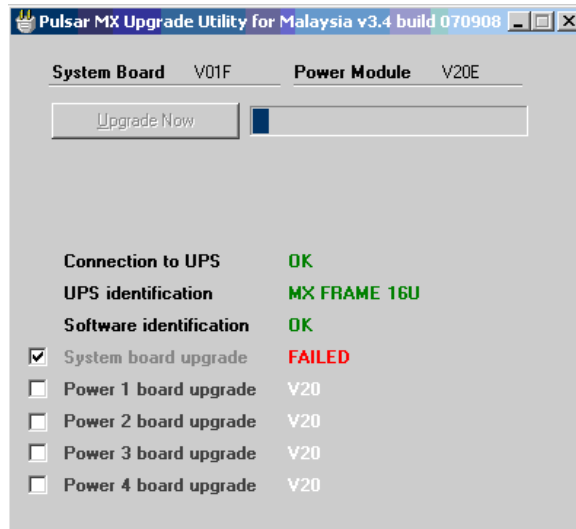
Pulsar MX Upgrade Utility for Malaysia v3.4 build 070908

System Board V01F

Power Module V20E

Upgrade Now

Connection to UPS OK

UPS identification MX FRAME 16U

Software identification OK

System board upgrade FAILED

Power 1 board upgrade V20

Power 2 board upgrade V20

Power 3 board upgrade V20

Power 4 board upgrade V20